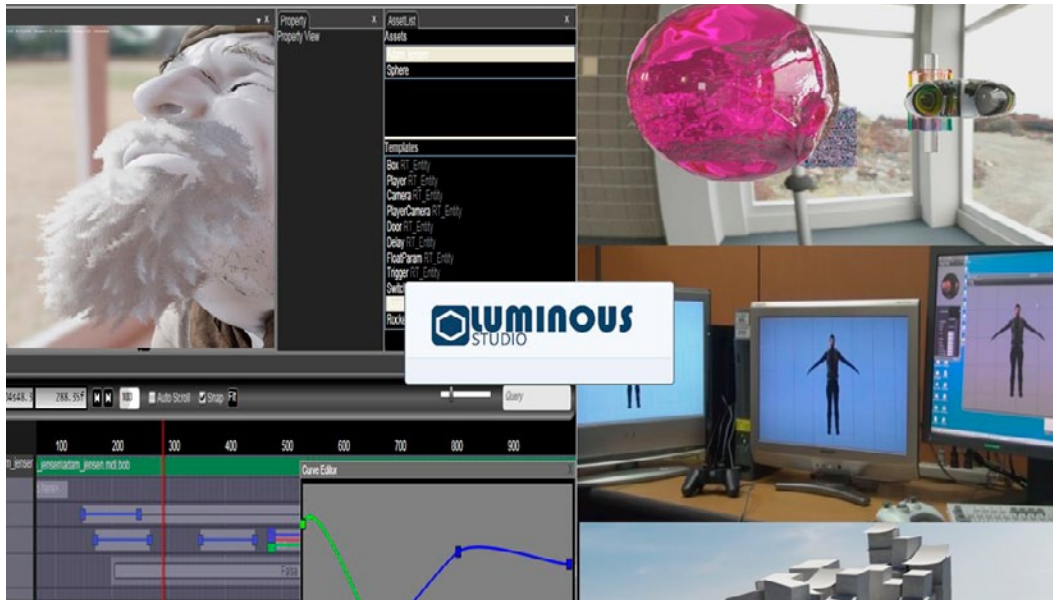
Property
Property View
AssetList
Assets
Sphere
Templates
Box RT_Entity
Player RT_Entity
Camera RT_Entity
PlayerCamera RT_Entity
Door RT_Entity
Delay RT_Entity
FloatParam RT_Entity
Trigger RT_Entity
Switch
Rock
LUMINOUS STUDIO
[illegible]
288.35
Auto Scroll
Snap
Query
100
200
300
400
500
600
700
800
900
jensen
jensenadam_jensen.mdl.bob
Curve Editor